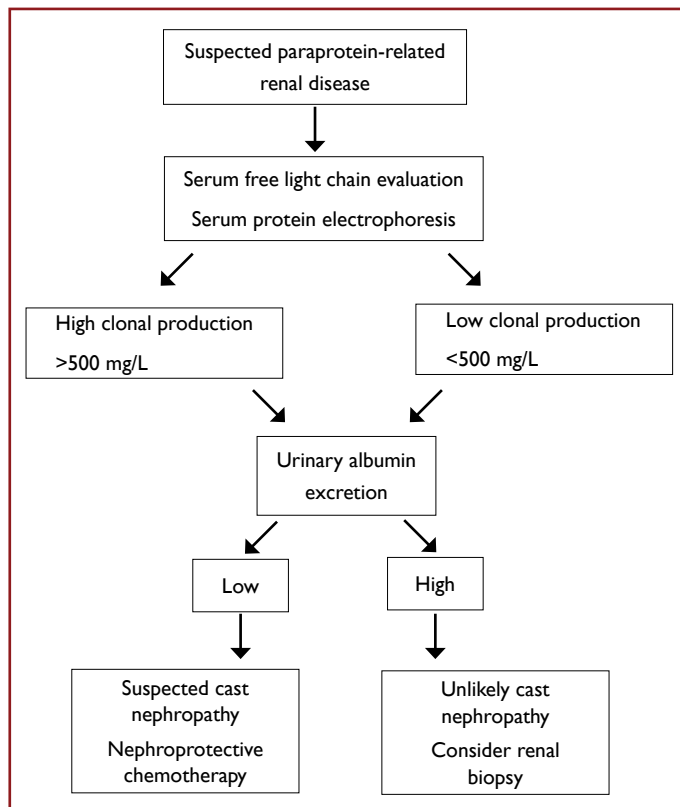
Suspected paraprotein-related renal disease

Serum free light chain evaluation
Serum protein electrophoresis

High clonal production
>500 mg/L

Low clonal production
<500 mg/L

Urinary albumin excretion

Low

High

Suspected cast nephropathy
Nephroprotective chemotherapy

Unlikely cast nephropathy
Consider renal biopsy